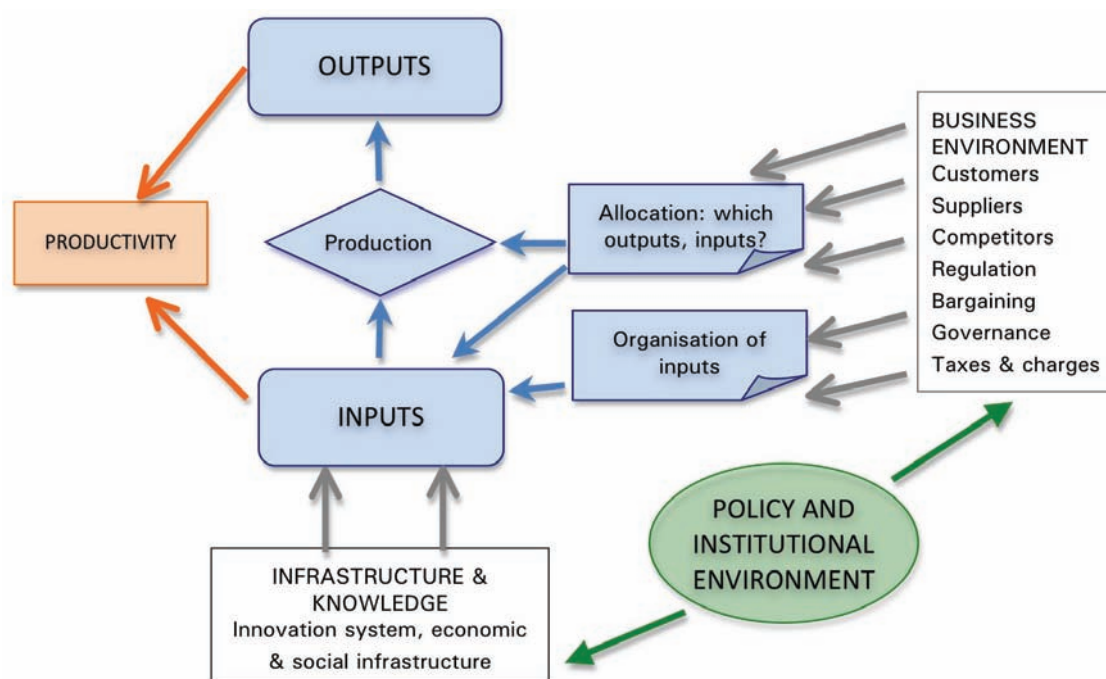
OUTPUTS

PRODUCTIVITY

Production

Allocation: which outputs, inputs?

Organisation of inputs

INPUTS

BUSINESS ENVIRONMENT
Customers
Suppliers
Competitors
Regulation
Bargaining
Governance
Taxes & charges

POLICY AND INSTITUTIONAL ENVIRONMENT

INFRASTRUCTURE & KNOWLEDGE
Innovation system, economic & social infrastructure